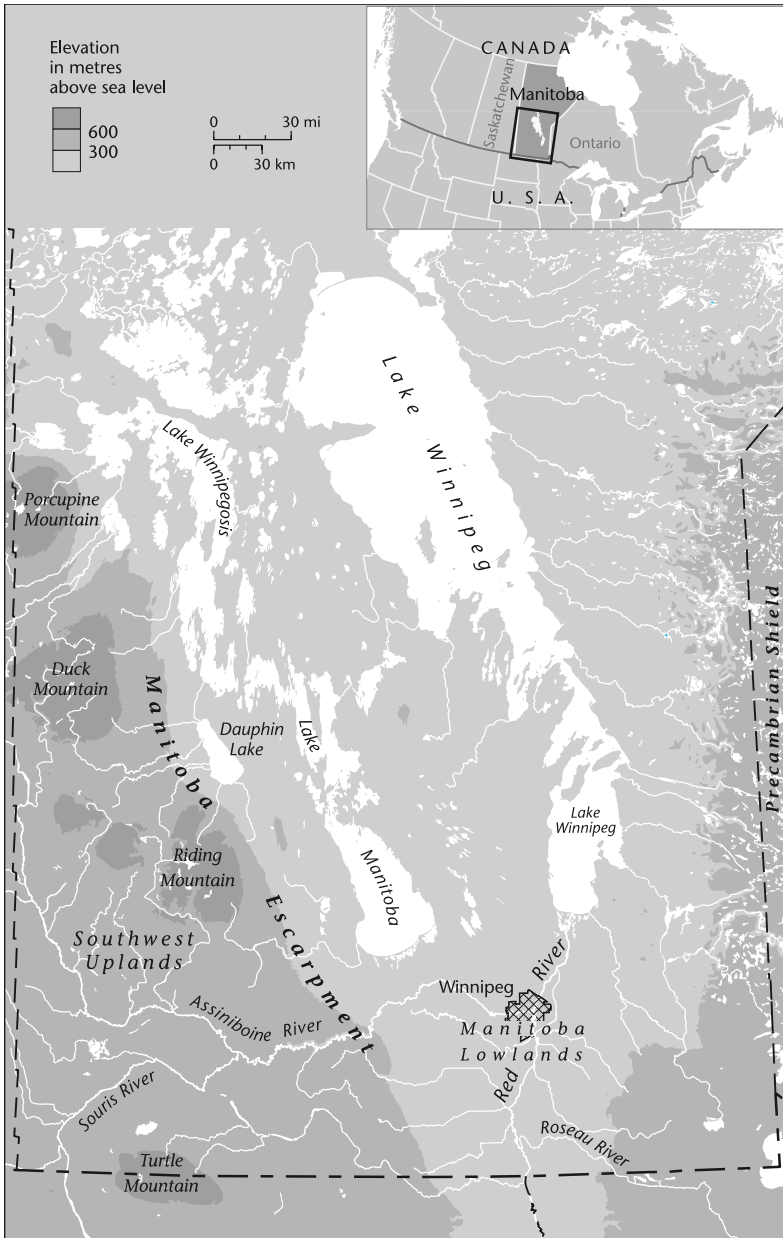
Elevation in metres above sea level
600
300

0 30 mi
0 30 km

CANADA
Saskatchewan
Manitoba
Ontario
U. S. A.

Lake Winnipeg
Lake Winnipegosis
Porcupine Mountain
Duck Mountain
Manitoba Escarpment
Dauphin Lake
Lake Manitoba
Lake Winnipeg
Precambrian Shield
Riding Mountain
Southwest Uplands
Assiniboine River
Winnipeg
Red River
Manitoba Lowlands
Souris River
Roseau River
Turtle Mountain